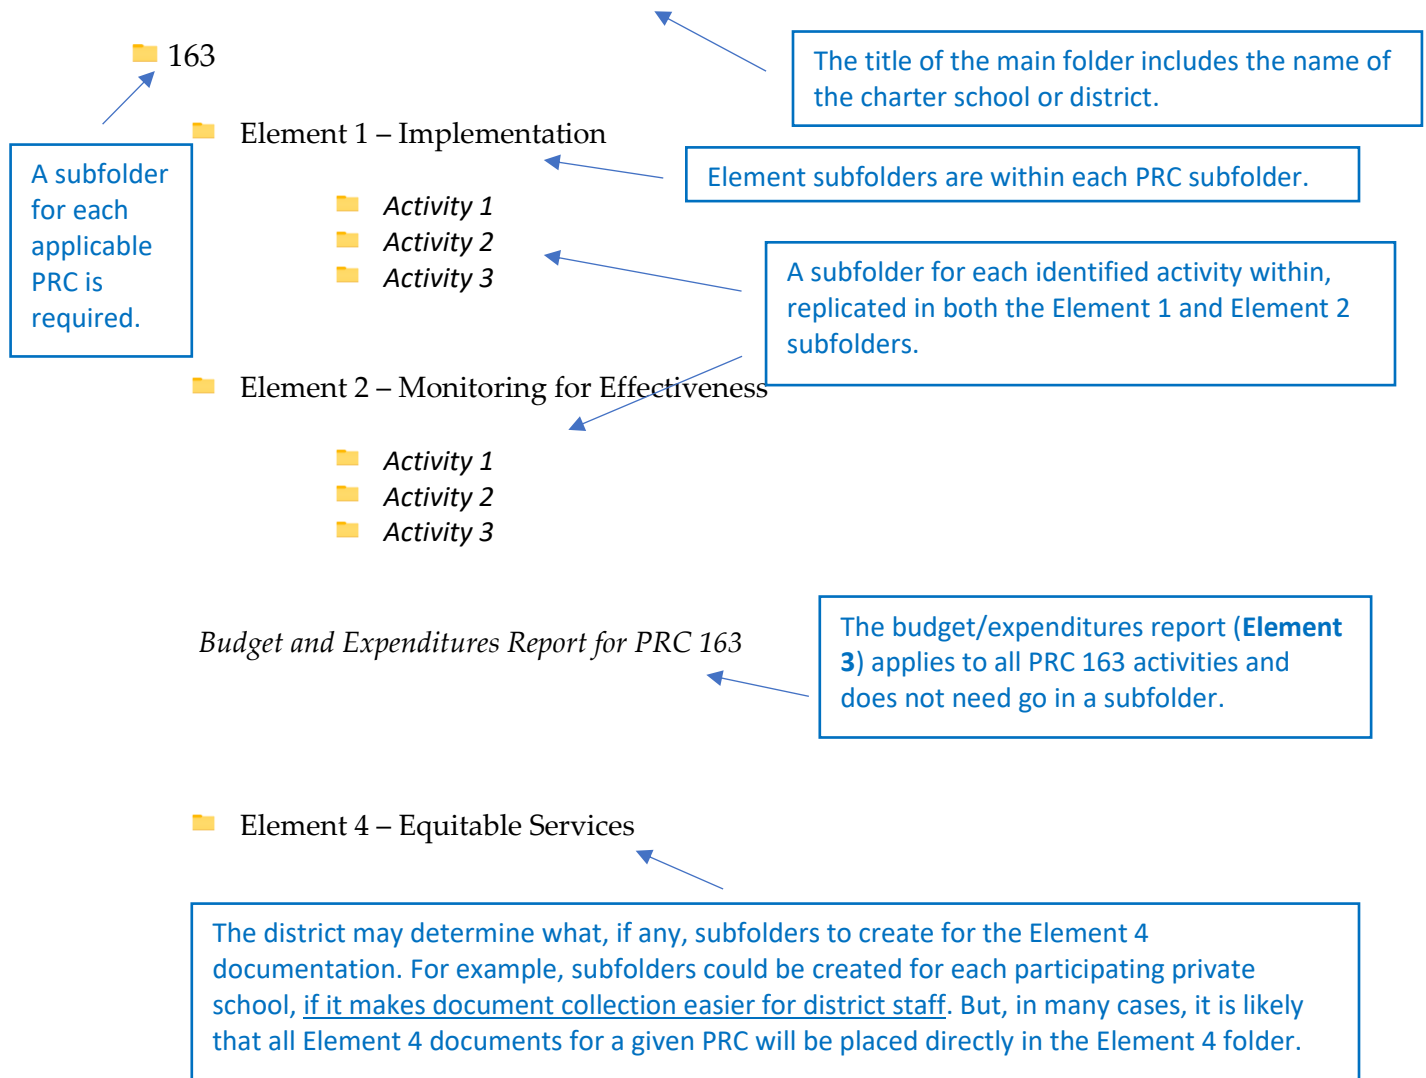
163

The title of the main folder includes the name of the charter school or district.

A subfolder for each applicable PRC is required.

Element 1 – Implementation

Element subfolders are within each PRC subfolder.

Activity 1
Activity 2
Activity 3

A subfolder for each identified activity within, replicated in both the Element 1 and Element 2 subfolders.

Element 2 – Monitoring for Effectiveness

Activity 1
Activity 2
Activity 3

Budget and Expenditures Report for PRC 163

The budget/expenditures report (**Element 3**) applies to all PRC 163 activities and does not need go in a subfolder.

Element 4 – Equitable Services

The district may determine what, if any, subfolders to create for the Element 4 documentation. For example, subfolders could be created for each participating private school, if it makes document collection easier for district staff. But, in many cases, it is likely that all Element 4 documents for a given PRC will be placed directly in the Element 4 folder.